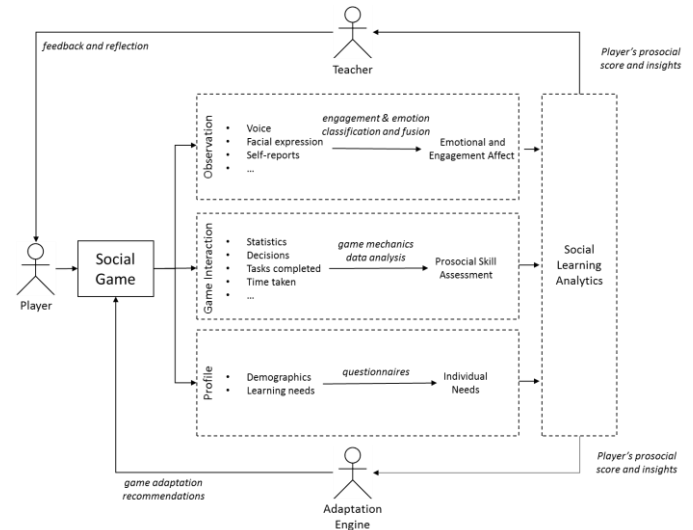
Teacher

feedback and reflection

Player's prosocial score and insights

Observation

- Voice
- Facial expression
- Self-reports
- ...

engagement & emotion classification and fusion

Emotional and Engagement Affect

Player

Social Game

Game Interaction

- Statistics
- Decisions
- Tasks completed
- Time taken
- ...

game mechanics data analysis

Prosocial Skill Assessment

Social Learning Analytics

Profile

- Demographics
- Learning needs

questionnaires

Individual Needs

Player's prosocial score and insights

game adaptation recommendations

Adaptation Engine